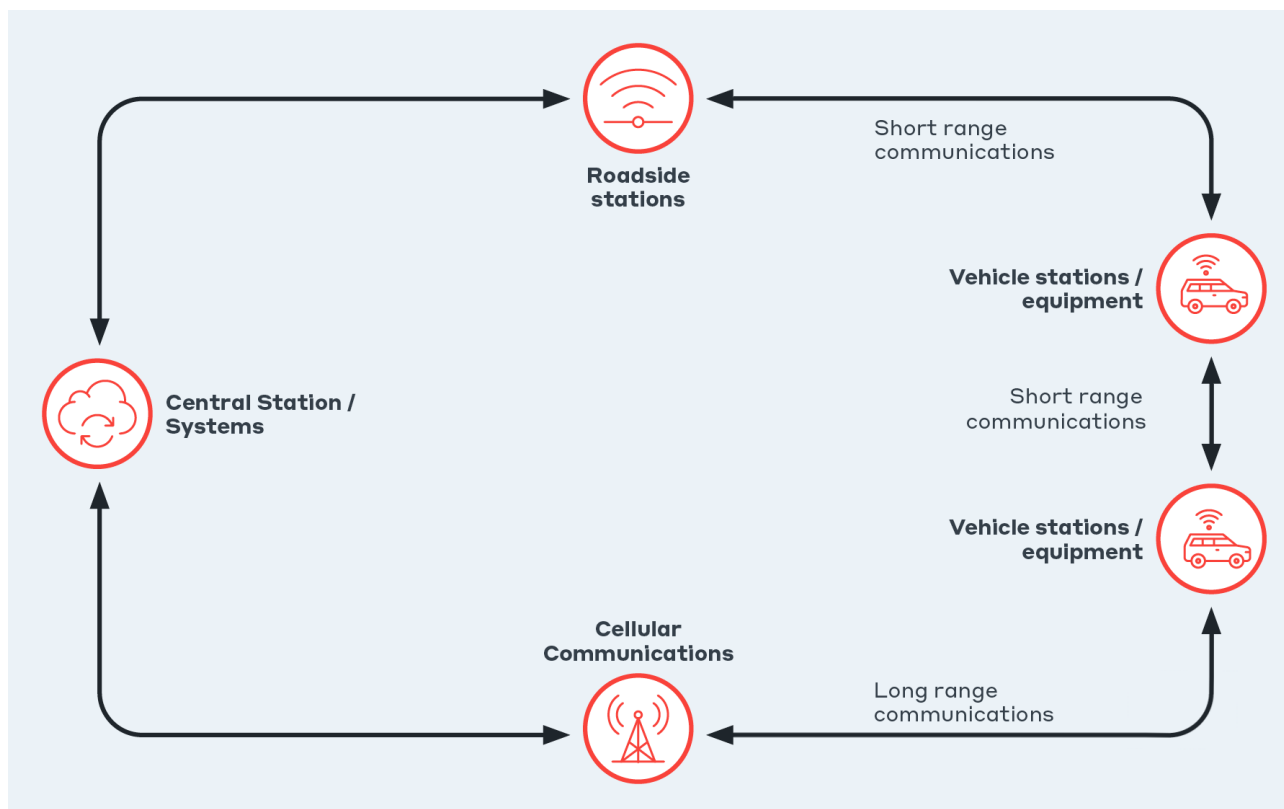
Roadside stations

Short range communications

Vehicle stations / equipment

Central Station / Systems

Short range communications

Vehicle stations / equipment

Cellular Communications

Long range communications